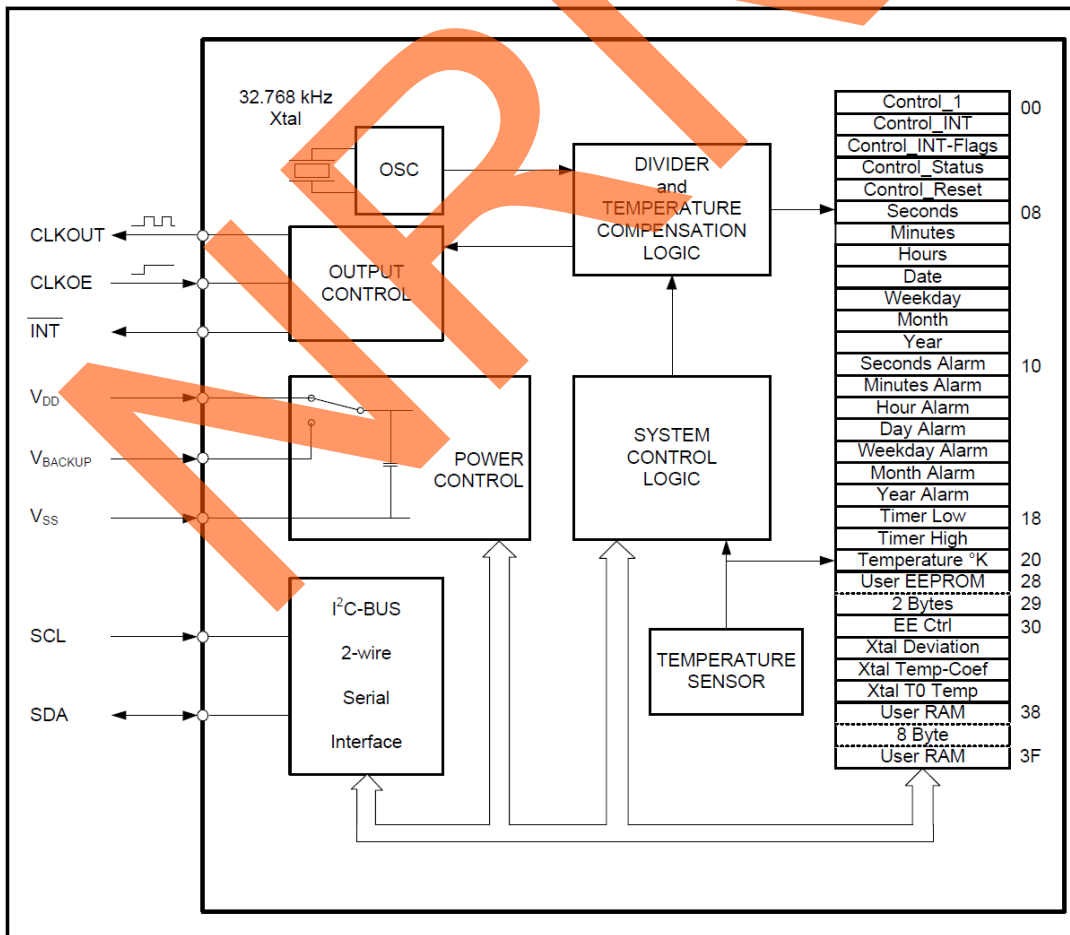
32.768 kHz
Xtal

OSC

DIVIDER
and
TEMPERATURE
COMPENSATION
LOGIC

CLKOUT

CLKOE

$\overline{INT}$

OUTPUT
CONTROL

$V_{DD}$

$V_{BACKUP}$

$V_{SS}$

POWER
CONTROL

SYSTEM
CONTROL
LOGIC

SCL

SDA

$I^2$C-BUS
2-wire
Serial
Interface

TEMPERATURE
SENSOR

| | |
|---|---|
| Control_1 | 00 |
| Control_INT | |
| Control_INT-Flags | |
| Control_Status | |
| Control_Reset | |
| Seconds | 08 |
| Minutes | |
| Hours | |
| Date | |
| Weekday | |
| Month | |
| Year | |
| Seconds Alarm | 10 |
| Minutes Alarm | |
| Hour Alarm | |
| Day Alarm | |
| Weekday Alarm | |
| Month Alarm | |
| Year Alarm | |
| Timer Low | 18 |
| Timer High | |
| Temperature °K | 20 |
| User EEPROM | 28 |
| 2 Bytes | 29 |
| EE Ctrl | 30 |
| Xtal Deviation | |
| Xtal Temp-Coef | |
| Xtal T0 Temp | |
| User RAM | 38 |
| 8 Byte | |
| User RAM | 3F |

NRND